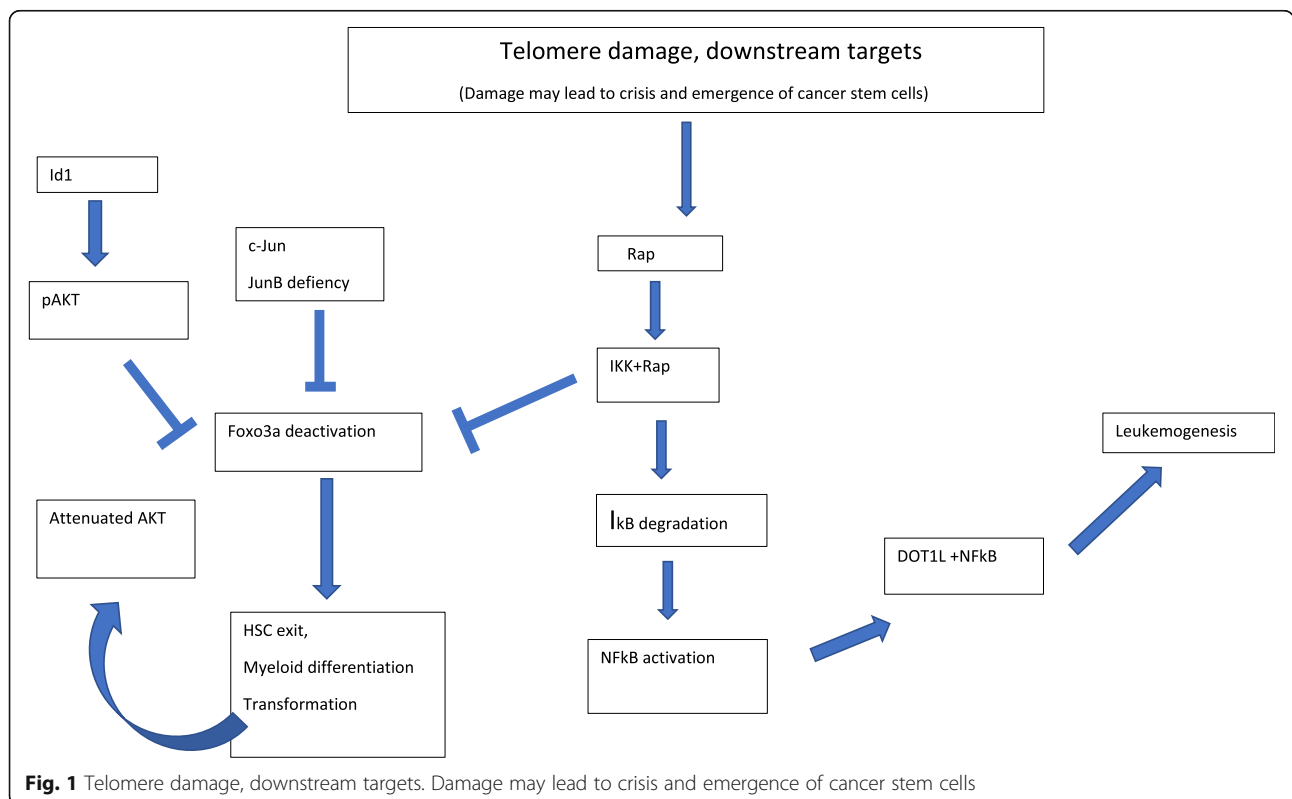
Telomere damage, downstream targets

(Damage may lead to crisis and emergence of cancer stem cells)

Id1

pAKT

c-Jun

JunB defiency

Rap

IKK+Rap

Foxo3a deactivation

Leukemogenesis

Attenuated AKT

IkB degradation

DOT1L +NFkB

HSC exit,

Myeloid differentiation

Transformation

NFkB activation

**Fig. 1** Telomere damage, downstream targets. Damage may lead to crisis and emergence of cancer stem cells